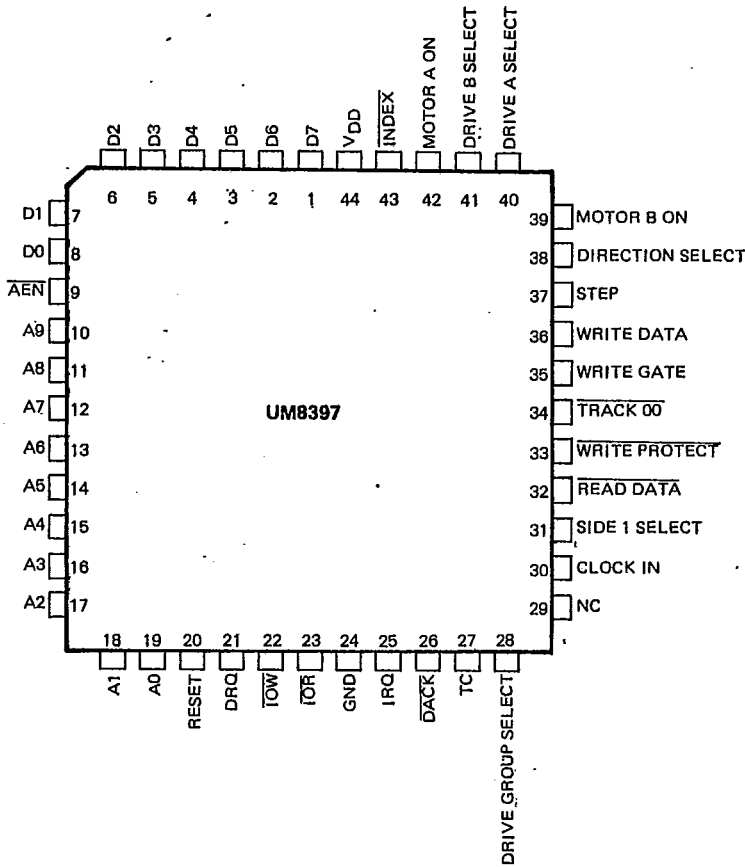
D2 D3 D4 D5 D6 D7 $V_{DD}$ $\overline{INDEX}$ MOTOR A ON DRIVE B SELECT DRIVE A SELECT

6 5 4 3 2 1 44 43 42 41 40

D1 7
D0 8
$\overline{AEN}$ 9
A9 10
A8 11
A7 12
A6 13
A5 14
A4 15
A3 16
A2 17

39 MOTOR B ON
38 DIRECTION SELECT
37 STEP
36 WRITE DATA
35 WRITE GATE
34 $\overline{TRACK\ 00}$
33 $\overline{WRITE\ PROTECT}$
32 $\overline{READ\ DATA}$
31 SIDE 1 SELECT
30 CLOCK IN
29 NC

UM8397

18 19 20 21 22 23 24 25 26 27 28

A1 A0 RESET DRQ $\overline{IOW}$ $\overline{IOR}$ GND IRQ $\overline{DACK}$ TC DRIVE GROUP SELECT